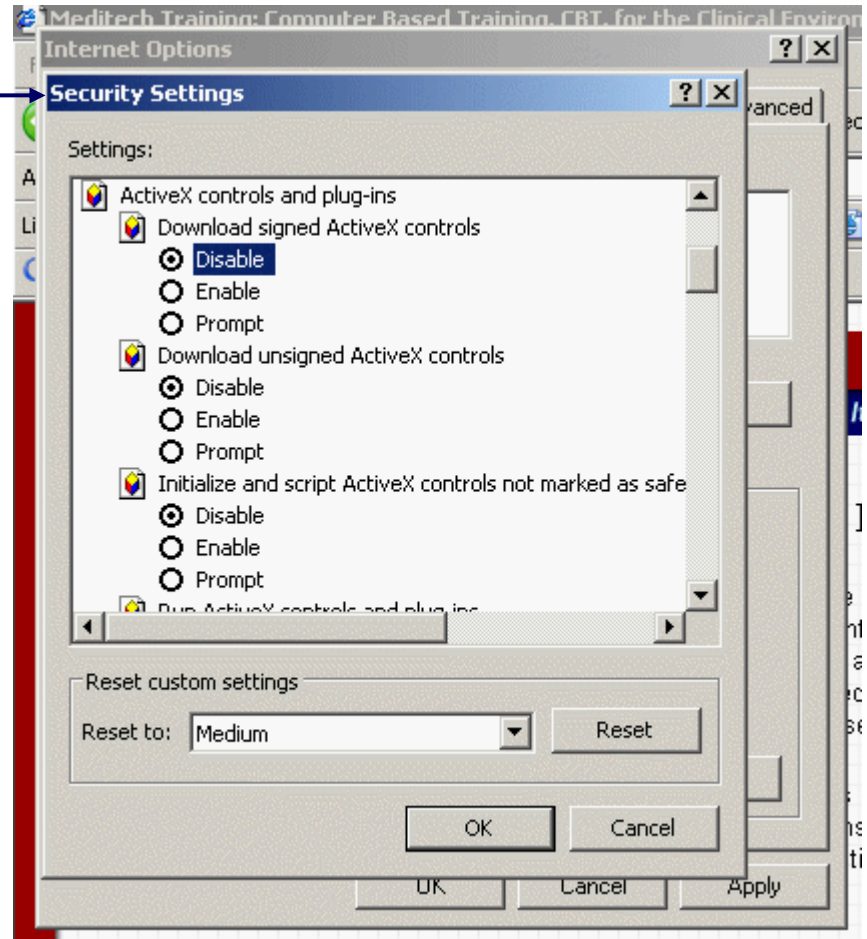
Meditech Training: Computer Based Training, CBT, for the Clinical Environ

Internet Options

Security Settings

vanced

Settings:

ActiveX controls and plug-ins

Download signed ActiveX controls

Disable

Enable

Prompt

Download unsigned ActiveX controls

Disable

Enable

Prompt

Initialize and script ActiveX controls not marked as safe

Disable

Enable

Prompt

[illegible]

Reset custom settings

Reset to: Medium

Reset

OK

Cancel

OK

Cancel

Apply